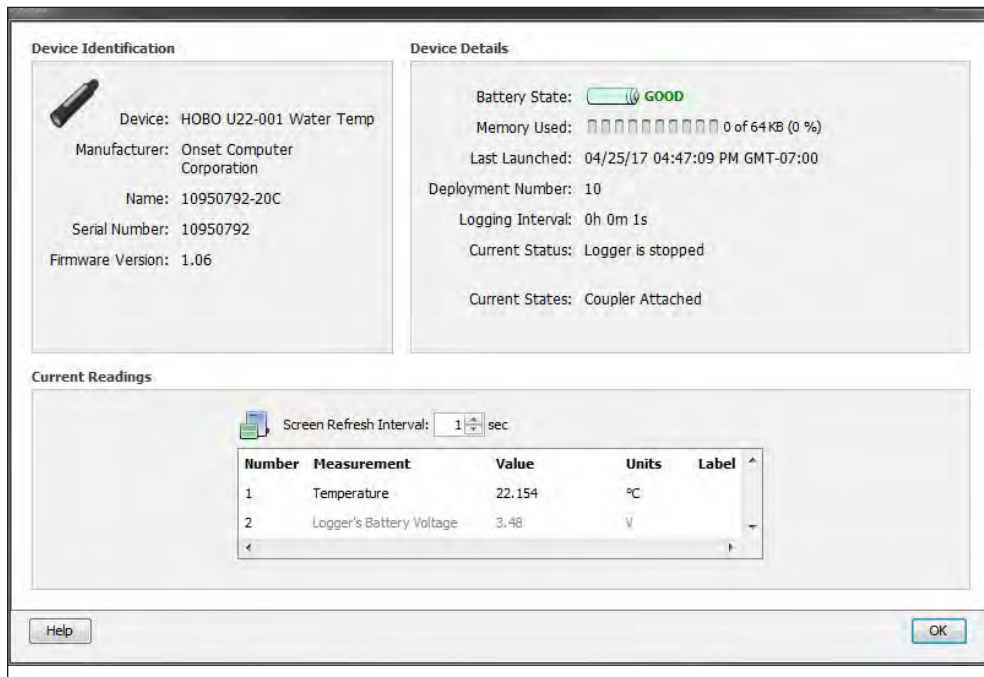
Device Identification

Device: HOBO U22-001 Water Temp
Manufacturer: Onset Computer Corporation
Name: 10950792-20C
Serial Number: 10950792
Firmware Version: 1.06

Device Details

Battery State: GOOD
Memory Used: 0 of 64 KB (0 %)
Last Launched: 04/25/17 04:47:09 PM GMT-07:00
Deployment Number: 10
Logging Interval: 0h 0m 1s
Current Status: Logger is stopped

Current States: Coupler Attached

Current Readings

Screen Refresh Interval: 1 sec

| Number | Measurement | Value | Units | Label |
|---|---|---|---|---|
| 1 | Temperature | 22.154 | °C | |
| 2 | Logger's Battery Voltage | 3.48 | V | |

Help

OK